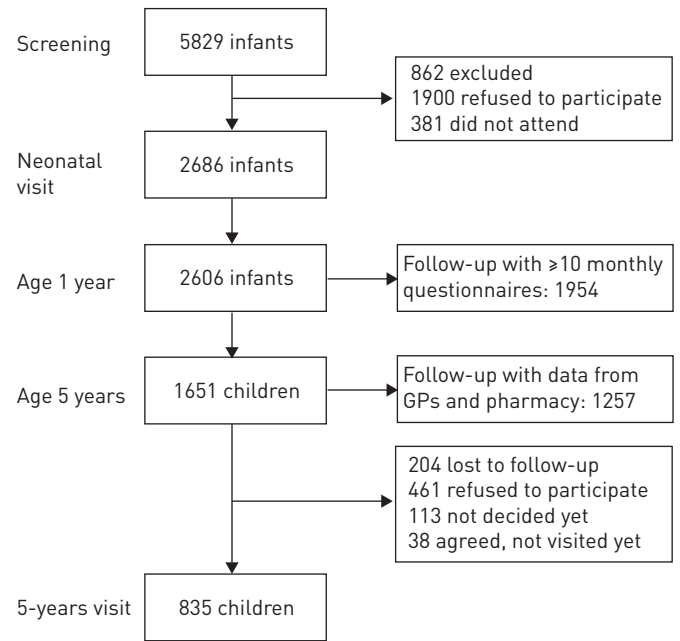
Screening

5829 infants

862 excluded
1900 refused to participate
381 did not attend

Neonatal visit

2686 infants

Age 1 year

2606 infants

Follow-up with ≥10 monthly questionnaires: 1954

Age 5 years

1651 children

Follow-up with data from GPs and pharmacy: 1257

204 lost to follow-up
461 refused to participate
113 not decided yet
38 agreed, not visited yet

5-years visit

835 children